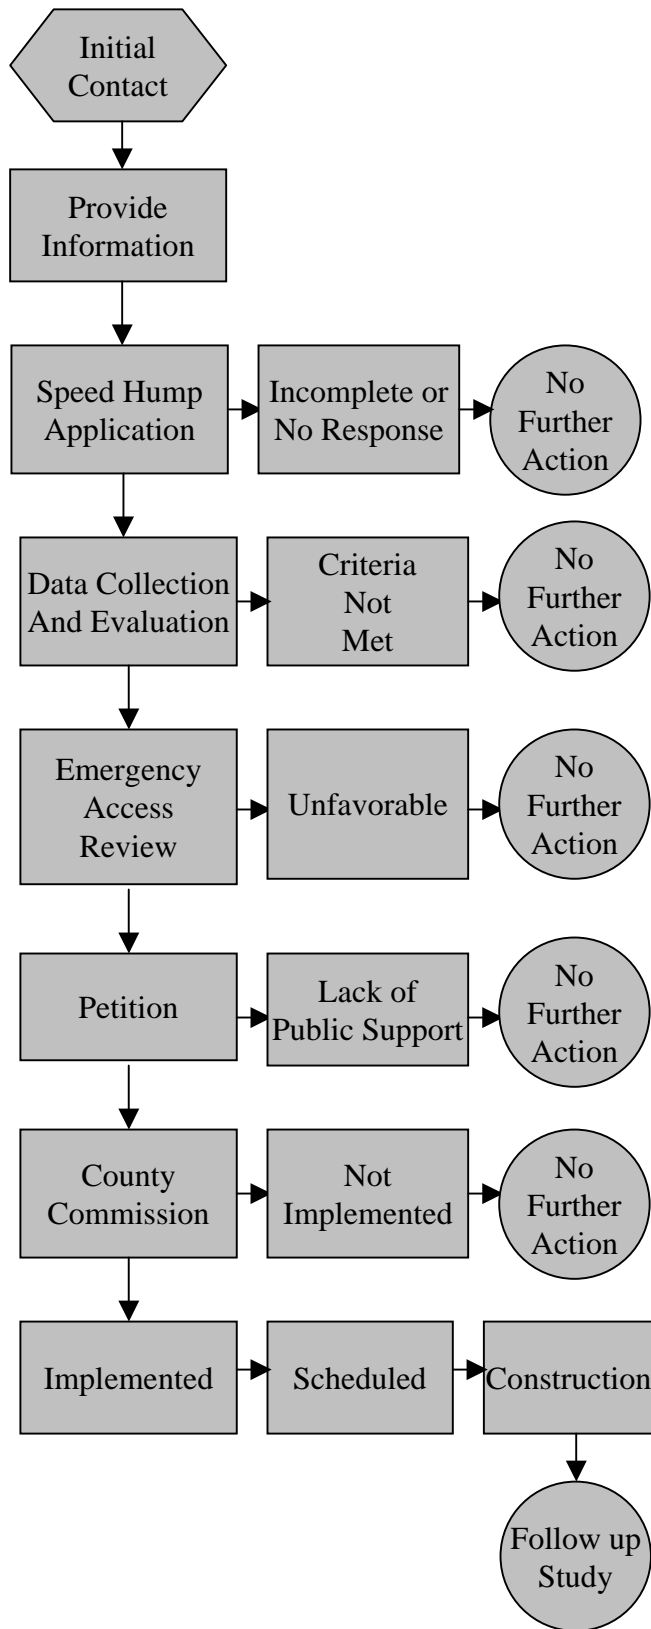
Initial Contact

Provide Information

Speed Hump Application

Incomplete or No Response

No Further Action

Data Collection And Evaluation

Criteria Not Met

No Further Action

Emergency Access Review

Unfavorable

No Further Action

Petition

Lack of Public Support

No Further Action

County Commission

Not Implemented

No Further Action

Implemented

Scheduled

Construction

Follow up Study